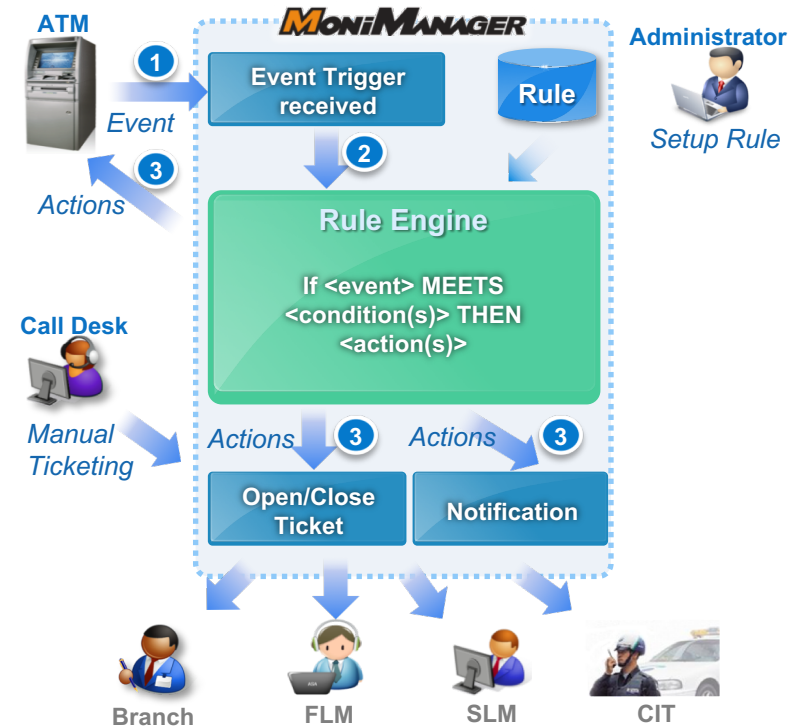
MONIMANAGER

ATM

1

Event

Event Trigger received

Rule

Administrator

Setup Rule

2

3

Actions

Rule Engine

If <event> MEETS <condition(s)> THEN <action(s)>

Call Desk

Manual Ticketing

Actions

3

Actions

3

Open/Close Ticket

Notification

Branch

FLM

SLM

CIT